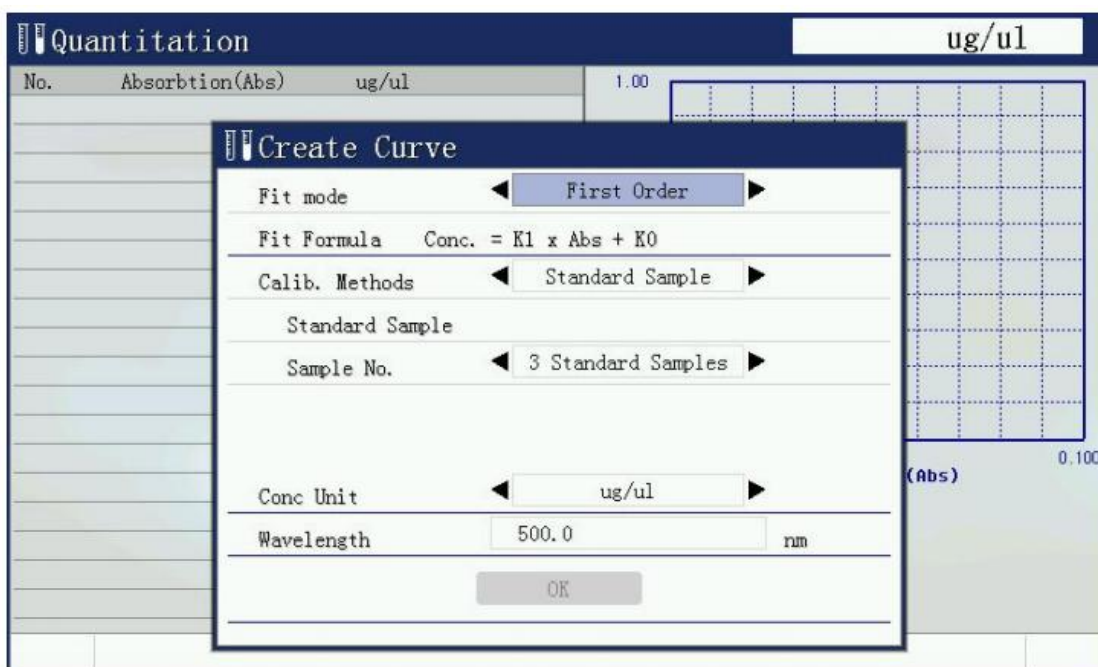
Quantitation

ug/ul

| No. | Absorbtion(Abs) | ug/ul |
|---|---|---|

1.00

0.100

(Abs)

Create Curve

Fit mode ◀ First Order ▶

Fit Formula Conc. = K1 x Abs + K0

Calib. Methods ◀ Standard Sample ▶

Standard Sample

Sample No. ◀ 3 Standard Samples ▶

Conc Unit ◀ ug/ul ▶

Wavelength 500.0 nm

OK